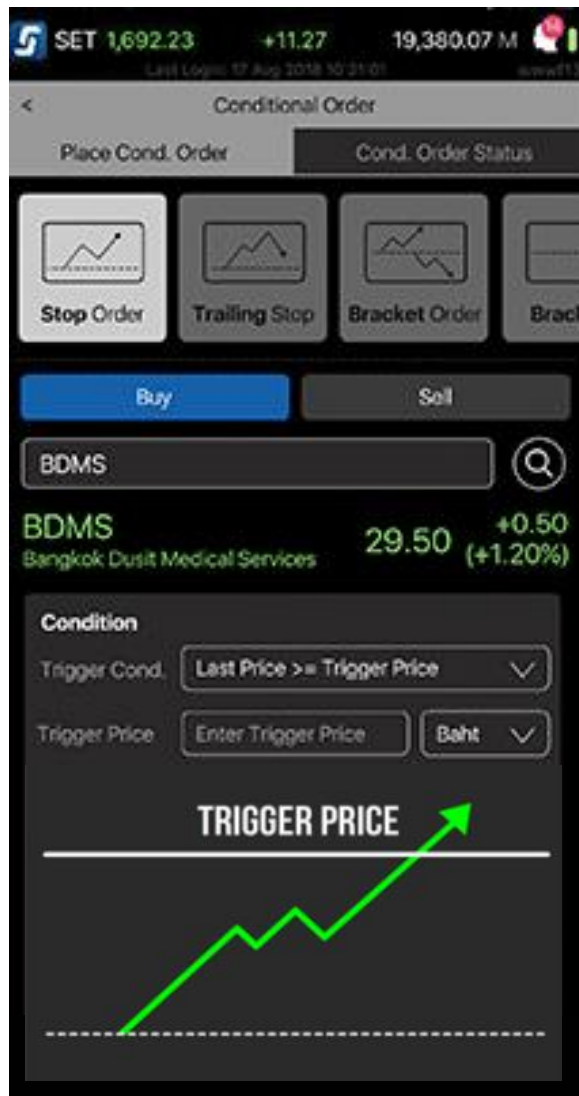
SET 1,692.23 +11.27 19,380.07 M
Last Login: 17 Aug 2018 10:21:01 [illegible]

< Conditional Order

Place Cond. Order | Cond. Order Status

Stop Order
Trailing Stop
Bracket Order
Brack

Buy
Sell

BDMS

BDMS
Bangkok Dusit Medical Services
29.50 +0.50 (+1.20%)

Condition
Trigger Cond. Last Price >= Trigger Price
Trigger Price Enter Trigger Price Baht

TRIGGER PRICE